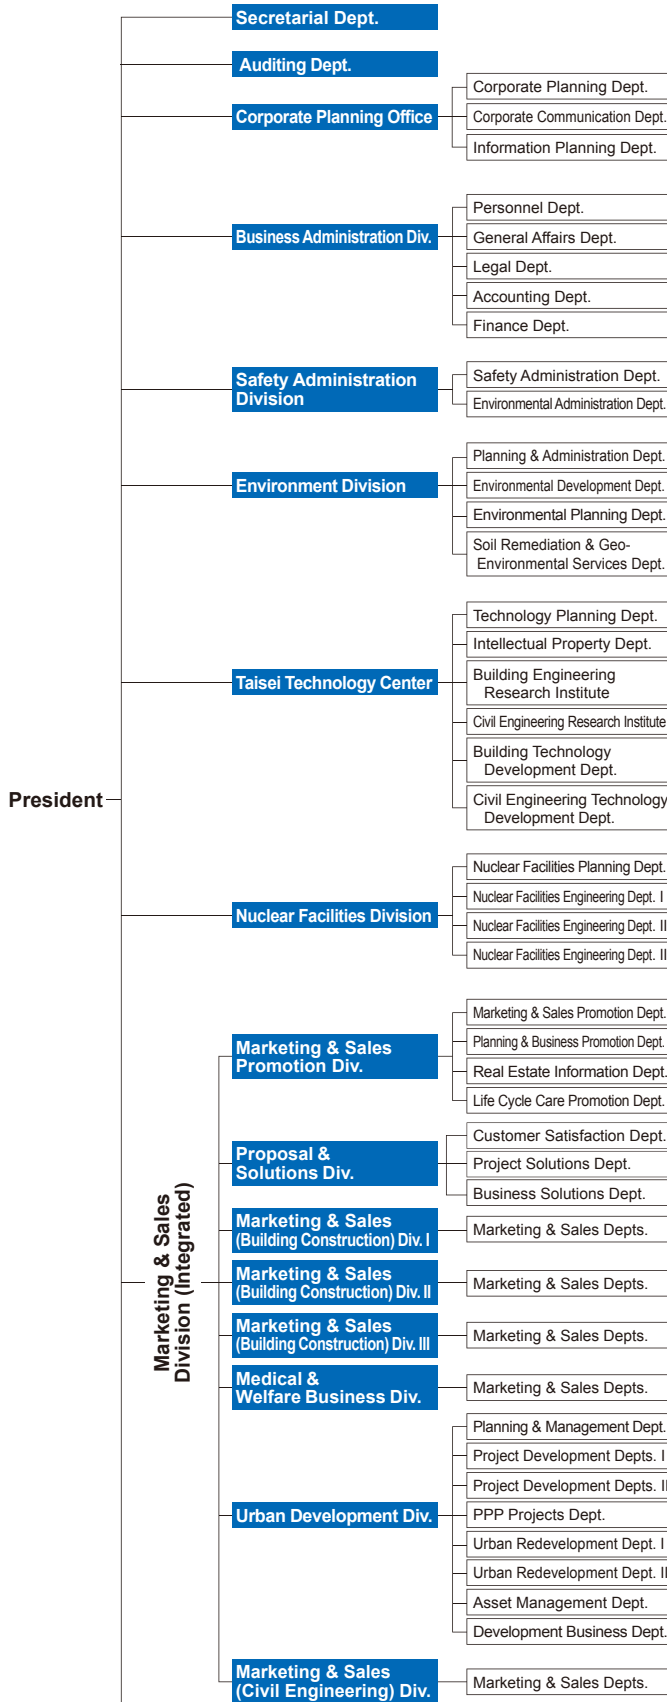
Secretarial Dept.

Auditing Dept.

Corporate Planning Office

Corporate Planning Dept.
Corporate Communication Dept.
Information Planning Dept.

Business Administration Div.

Personnel Dept.
General Affairs Dept.
Legal Dept.
Accounting Dept.
Finance Dept.

Safety Administration Division

Safety Administration Dept.
Environmental Administration Dept.

Environment Division

Planning & Administration Dept.
Environmental Development Dept.
Environmental Planning Dept.
Soil Remediation & Geo-Environmental Services Dept.

Taisei Technology Center

Technology Planning Dept.
Intellectual Property Dept.
Building Engineering Research Institute
Civil Engineering Research Institute
Building Technology Development Dept.
Civil Engineering Technology Development Dept.

President

Nuclear Facilities Division

Nuclear Facilities Planning Dept.
Nuclear Facilities Engineering Dept. I
Nuclear Facilities Engineering Dept. II
Nuclear Facilities Engineering Dept. II

Marketing & Sales Division (Integrated)

Marketing & Sales Promotion Div.

Marketing & Sales Promotion Dept.
Planning & Business Promotion Dept.
Real Estate Information Dept.
Life Cycle Care Promotion Dept.

Proposal & Solutions Div.

Customer Satisfaction Dept.
Project Solutions Dept.
Business Solutions Dept.

Marketing & Sales (Building Construction) Div. I

Marketing & Sales Depts.

Marketing & Sales (Building Construction) Div. II

Marketing & Sales Depts.

Marketing & Sales (Building Construction) Div. III

Marketing & Sales Depts.

Medical & Welfare Business Div.

Marketing & Sales Depts.

Urban Development Div.

Planning & Management Dept.
Project Development Depts. I
Project Development Depts. II
PPP Projects Dept.
Urban Redevelopment Dept. I
Urban Redevelopment Dept. II
Asset Management Dept.
Development Business Dept.

Marketing & Sales (Civil Engineering) Div.

Marketing & Sales Depts.